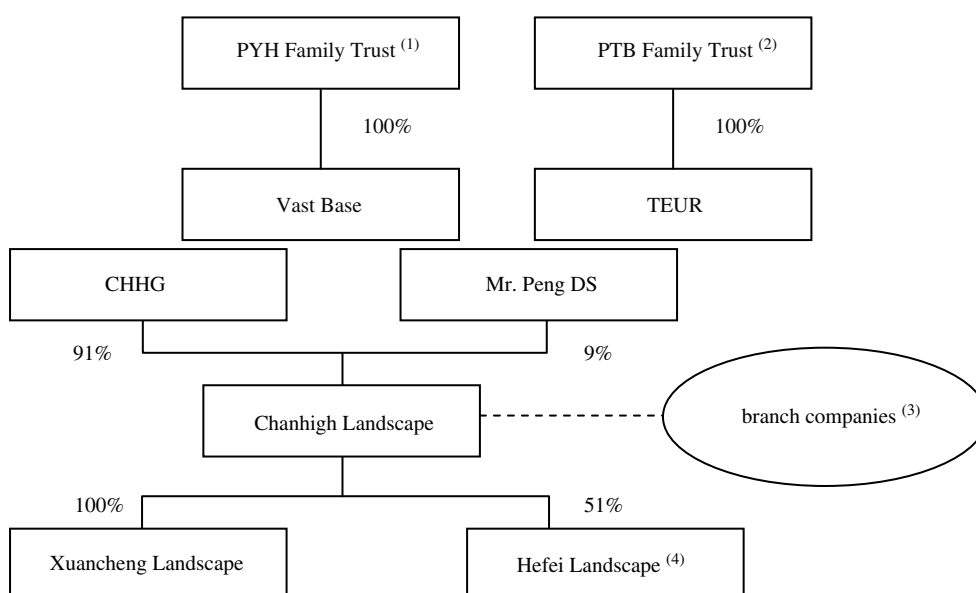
PYH Family Trust $^{(1)}$

PTB Family Trust $^{(2)}$

100%

100%

Vast Base

TEUR

CHHG

Mr. Peng DS

91%

9%

Chanhigh Landscape

branch companies $^{(3)}$

100%

51%

Xuancheng Landscape

Hefei Landscape $^{(4)}$